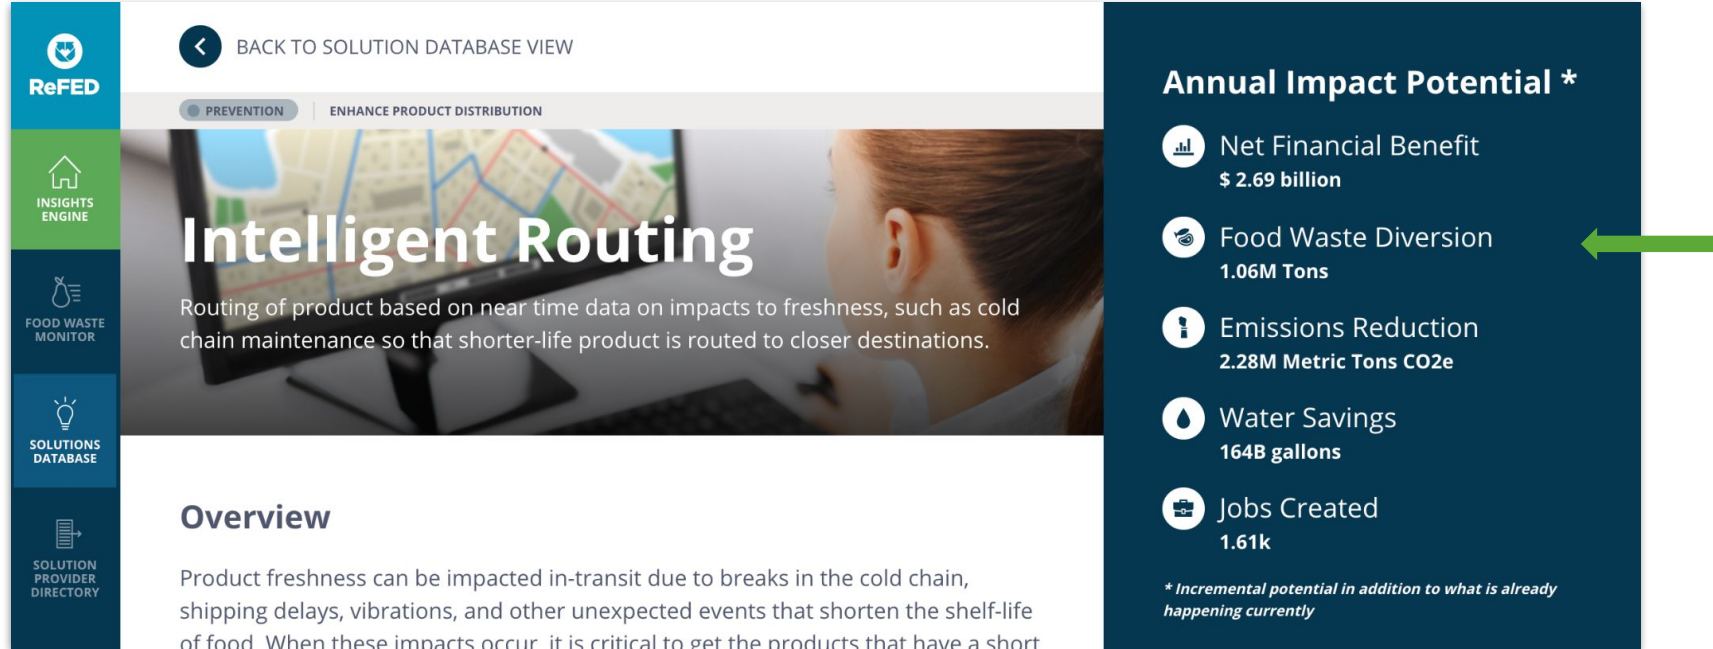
ReFED

INSIGHTS ENGINE

FOOD WASTE MONITOR

SOLUTIONS DATABASE

SOLUTION PROVIDER DIRECTORY

BACK TO SOLUTION DATABASE VIEW

PREVENTION | ENHANCE PRODUCT DISTRIBUTION

Intelligent Routing

Routing of product based on near time data on impacts to freshness, such as cold chain maintenance so that shorter-life product is routed to closer destinations.

Overview

Product freshness can be impacted in-transit due to breaks in the cold chain, shipping delays, vibrations, and other unexpected events that shorten the shelf-life of food. When these impacts occur, it is critical to get the products that have a short

Annual Impact Potential *

Net Financial Benefit
$ 2.69 billion

Food Waste Diversion
1.06M Tons

Emissions Reduction
2.28M Metric Tons CO2e

Water Savings
164B gallons

Jobs Created
1.61k

* Incremental potential in addition to what is already happening currently